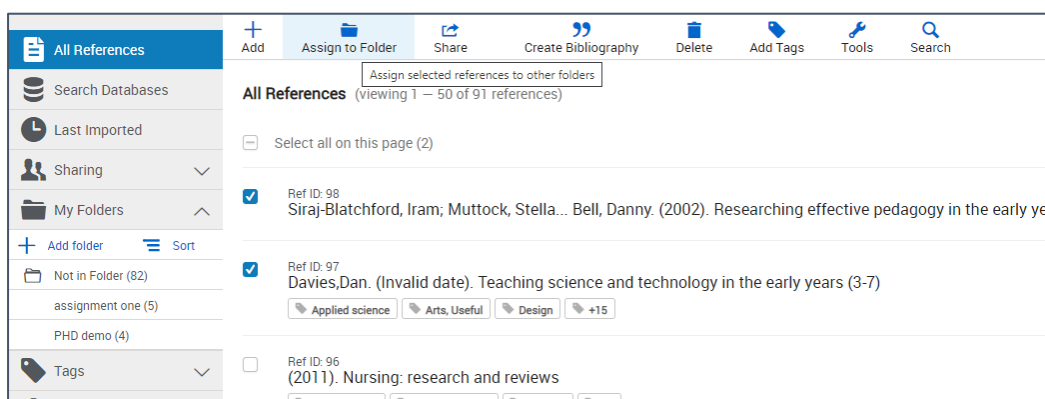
All References

Search Databases

Last Imported

Sharing

My Folders

Add folder

Sort

Not in Folder (82)

assignment one (5)

PHD demo (4)

Tags

Add

Assign to Folder

Share

Create Bibliography

Delete

Add Tags

Tools

Search

Assign selected references to other folders

All References (viewing 1 — 50 of 91 references)

Select all on this page (2)

Ref ID: 98
Siraj-Blatchford, Iram; Muttock, Stella... Bell, Danny. (2002). Researching effective pedagogy in the early ye

Ref ID: 97
Davies,Dan. (Invalid date). Teaching science and technology in the early years (3-7)

Applied science

Arts, Useful

Design

+15

Ref ID: 96
(2011). Nursing: research and reviews